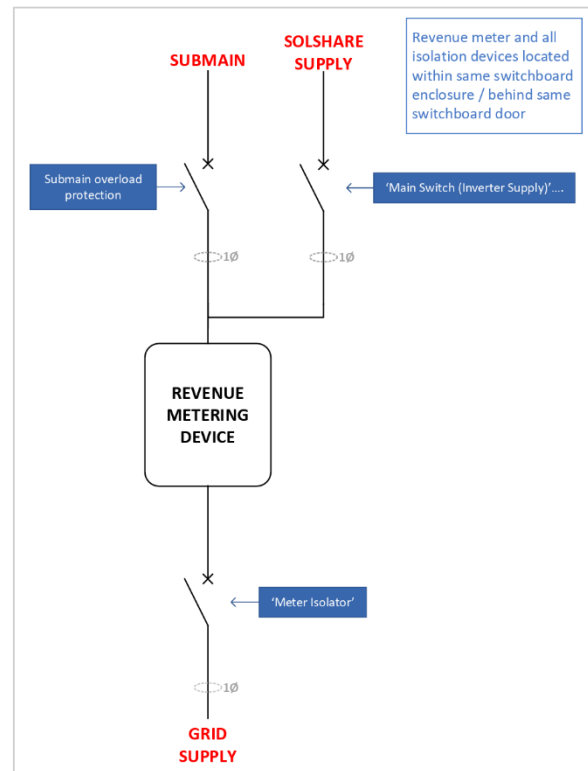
Revenue meter and all isolation devices located within same switchboard enclosure / behind same switchboard door

SUBMAIN

SOLSHARE SUPPLY

Submain overload protection

'Main Switch (Inverter Supply)'....

1Ø

1Ø

REVENUE METERING DEVICE

'Meter Isolator'

1Ø

GRID SUPPLY